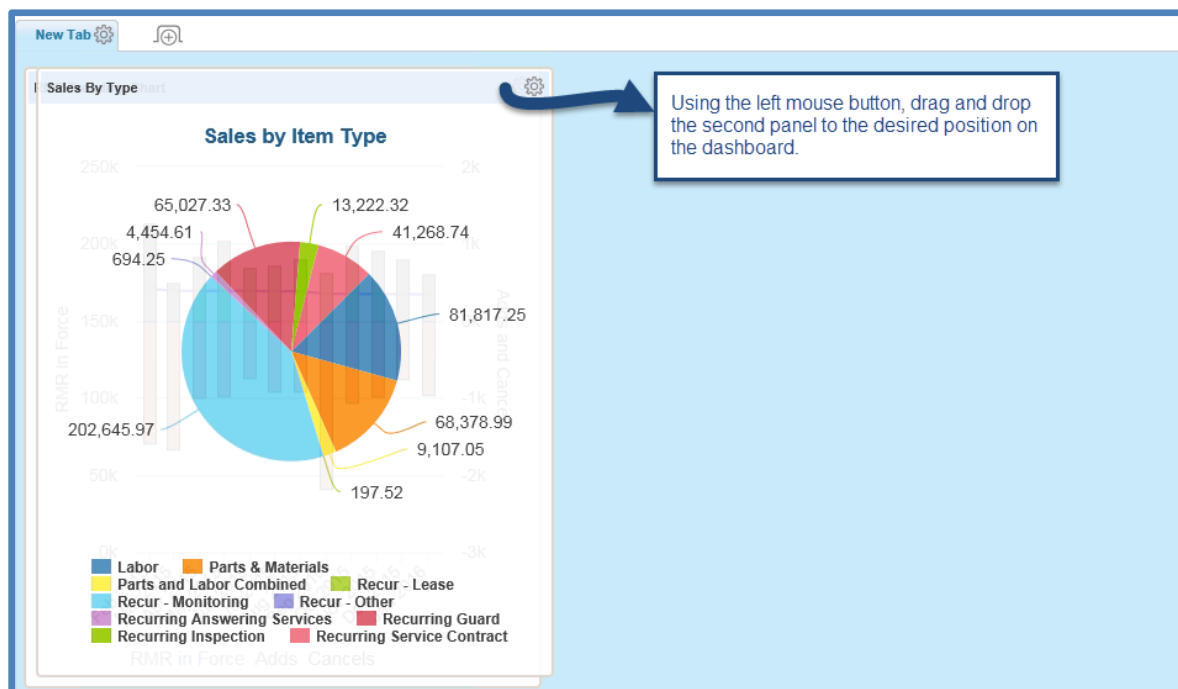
New Tab

Sales By Type

Sales by Item Type

250k
200k
150k
100k
50k
0k
2k
1k
-1k
-2k
-3k
RMR in Force
Adds and Cancels

65,027.33
13,222.32
4,454.61
41,268.74
694.25
81,817.25
68,378.99
202,645.97
9,107.05
197.52

Labor
Parts & Materials
Parts and Labor Combined
Recur - Lease
Recur - Monitoring
Recur - Other
Recurring Answering Services
Recurring Guard
Recurring Inspection
Recurring Service Contract

RMR in Force Adds Cancels

Using the left mouse button, drag and drop the second panel to the desired position on the dashboard.